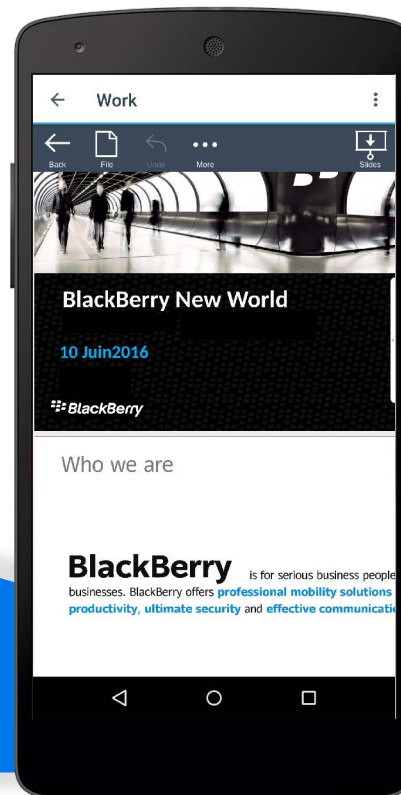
Work

Back File Undo More Slides

BlackBerry New World

10 Juin2016

BlackBerry

Who we are

BlackBerry is for serious business people businesses. BlackBerry offers professional mobility solutions productivity, ultimate security and effective communicati